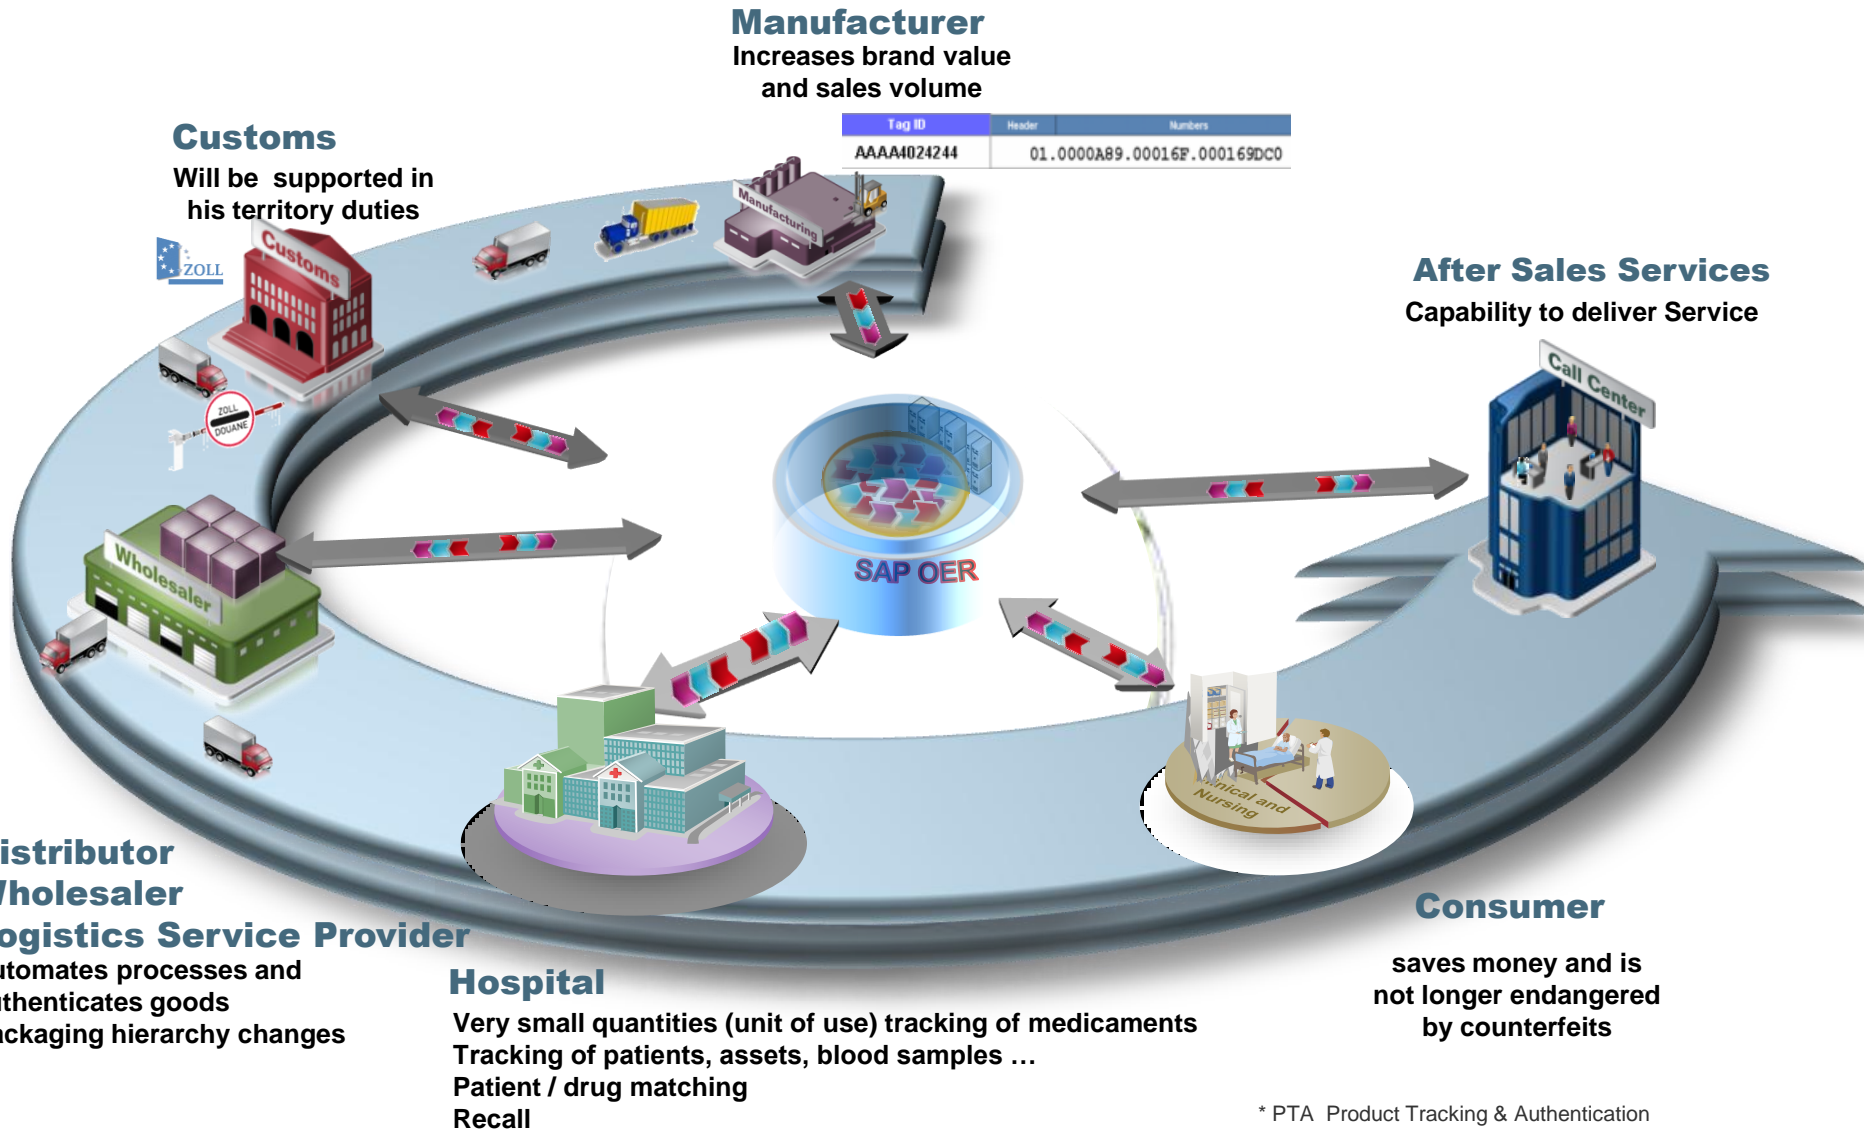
Manufacturer
Increases brand value and sales volume

| Tag ID | Header | Numbers |
|---|---|---|
| AAAA4024244 | | 01.0000A89.00016F.000169DC0 |

Customs
Will be supported in his territory duties

ZOLL

Customs

Manufacturing

ZOLL DOUANE

After Sales Services
Capability to deliver Service

Call Center

SAP OER

Wholesaler

nical and Nursing

istributor
Vholesaler
ogistics Service Provider
utomates processes and
thenticates goods
ckaging hierarchy changes

Hospital
Very small quantities (unit of use) tracking of medicaments
Tracking of patients, assets, blood samples …
Patient / drug matching
Recall

Consumer
saves money and is not longer endangered by counterfeits

* PTA Product Tracking & Authentication